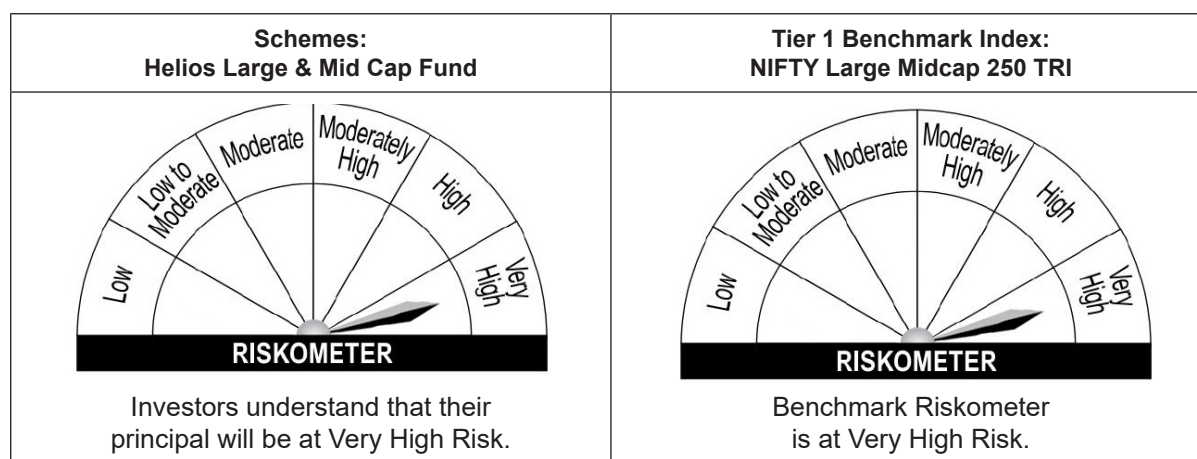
| Schemes: Helios Large & Mid Cap Fund | Tier 1 Benchmark Index: NIFTY Large Midcap 250 TRI |
|---|---|
| Low, Low to Moderate, Moderate, Moderately High, High, Very High, RISKOMETER | Low, Low to Moderate, Moderate, Moderately High, High, Very High, RISKOMETER |
| Investors understand that their principal will be at Very High Risk. | Benchmark Riskometer is at Very High Risk. |